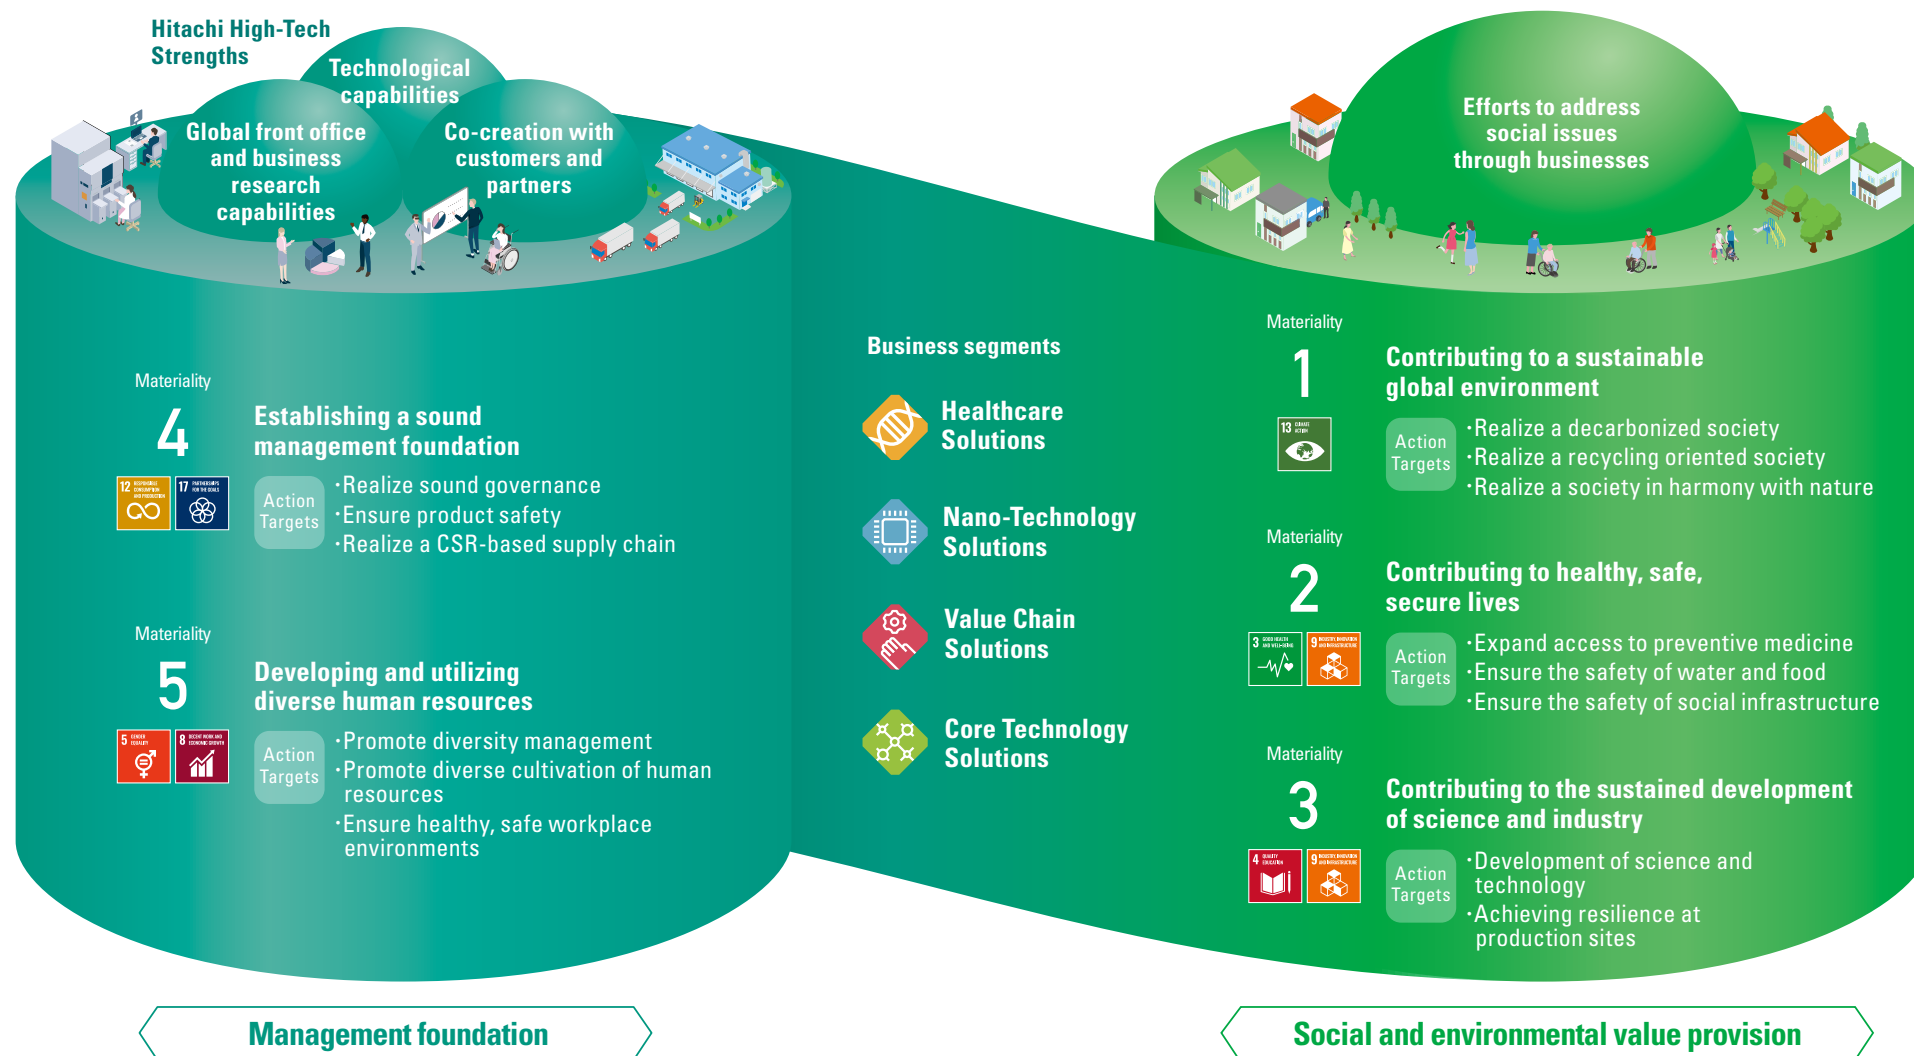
Hitachi High-Tech Strengths

Technological capabilities

Global front office and business research capabilities

Co-creation with customers and partners

Efforts to address social issues through businesses

Materiality
4
Establishing a sound management foundation
Action Targets
·Realize sound governance
·Ensure product safety
·Realize a CSR-based supply chain

Materiality
5
Developing and utilizing diverse human resources
Action Targets
·Promote diversity management
·Promote diverse cultivation of human resources
·Ensure healthy, safe workplace environments

Business segments
Healthcare Solutions
Nano-Technology Solutions
Value Chain Solutions
Core Technology Solutions

Materiality
1
Contributing to a sustainable global environment
Action Targets
·Realize a decarbonized society
·Realize a recycling oriented society
·Realize a society in harmony with nature

Materiality
2
Contributing to healthy, safe, secure lives
Action Targets
·Expand access to preventive medicine
·Ensure the safety of water and food
·Ensure the safety of social infrastructure

Materiality
3
Contributing to the sustained development of science and industry
Action Targets
·Development of science and technology
·Achieving resilience at production sites

Management foundation

Social and environmental value provision